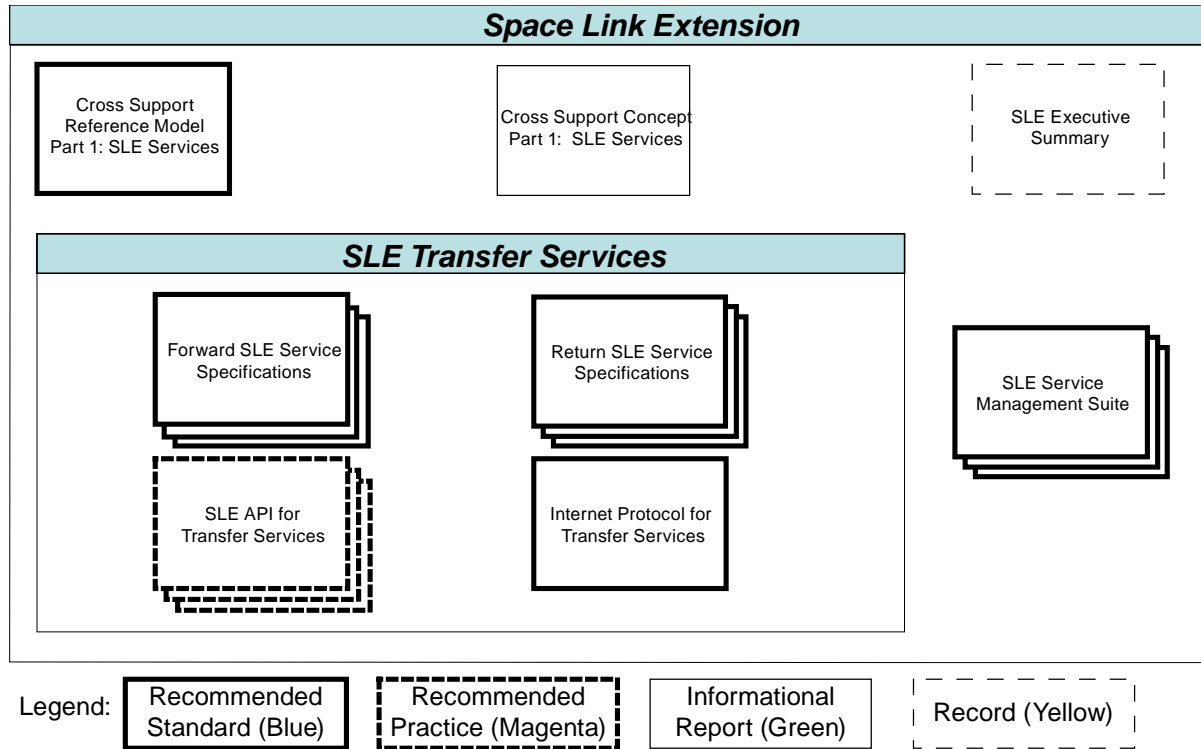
Space Link Extension

Cross Support Reference Model Part 1: SLE Services

Cross Support Concept Part 1: SLE Services

SLE Executive Summary

SLE Transfer Services

Forward SLE Service Specifications

Return SLE Service Specifications

SLE Service Management Suite

SLE API for Transfer Services

Internet Protocol for Transfer Services

Legend: Recommended Standard (Blue) Recommended Practice (Magenta) Informational Report (Green) Record (Yellow)